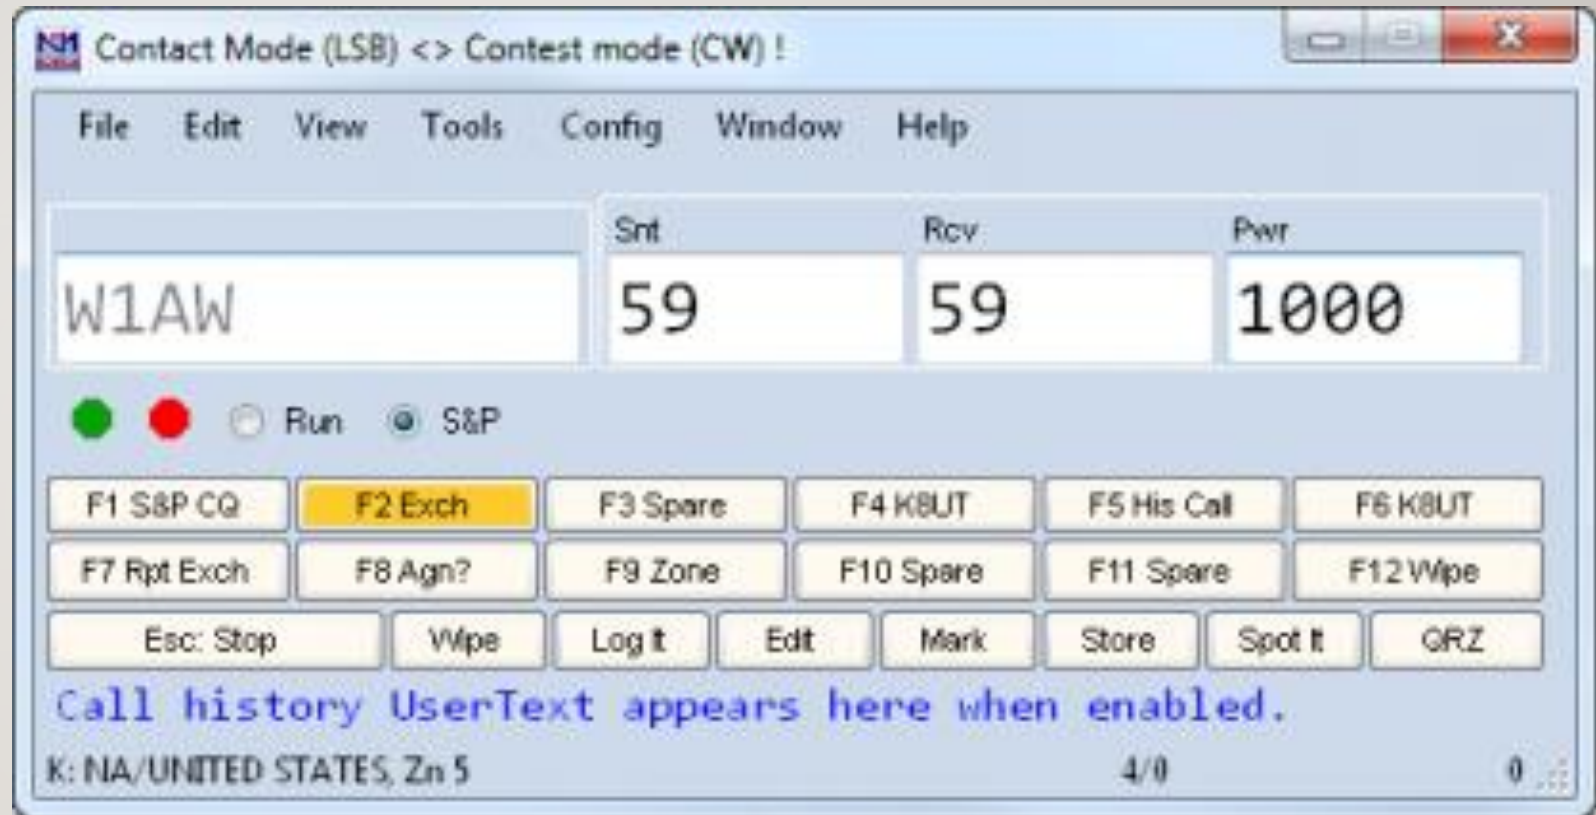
NM Contact Mode (LSB) <> Contest mode (CW) !

File Edit View Tools Config Window Help

| | Snt | Rcv | Pwr |
|---|---|---|---|
| W1AW | 59 | 59 | 1000 |

Run S&P

F1 S&P CQ | F2 Exch | F3 Spare | F4 K8UT | F5 His Call | F6 K8UT
F7 Rpt Exch | F8 Agn? | F9 Zone | F10 Spare | F11 Spare | F12 Wipe
Esc: Stop | Wipe | Log It | Edit | Mark | Store | Spot It | QRZ

Call history UserText appears here when enabled.

K: NA/UNITED STATES, Zn 5 4/0 0